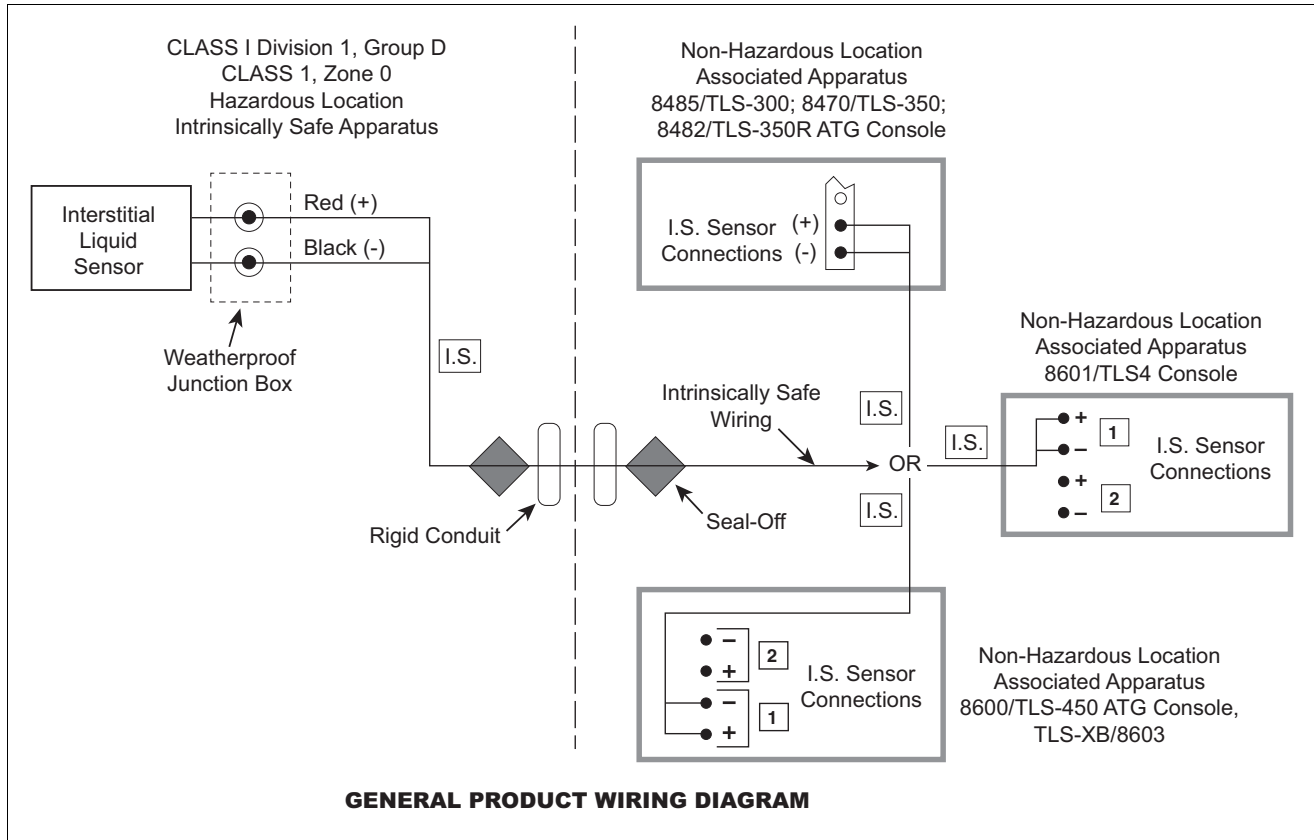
CLASS I Division 1, Group D
CLASS 1, Zone 0
Hazardous Location
Intrinsically Safe Apparatus

Non-Hazardous Location
Associated Apparatus
8485/TLS-300; 8470/TLS-350;
8482/TLS-350R ATG Console

Interstitial Liquid Sensor

Red (+)

Black (-)

I.S. Sensor Connections (+) (-)

Weatherproof Junction Box

I.S.

Non-Hazardous Location
Associated Apparatus
8601/TLS4 Console

Intrinsically Safe Wiring

I.S.

I.S.

OR

+ – 1 + – 2

I.S. Sensor Connections

I.S.

Rigid Conduit

Seal-Off

– + 2 – + 1

I.S. Sensor Connections

Non-Hazardous Location
Associated Apparatus
8600/TLS-450 ATG Console,
TLS-XB/8603

GENERAL PRODUCT WIRING DIAGRAM